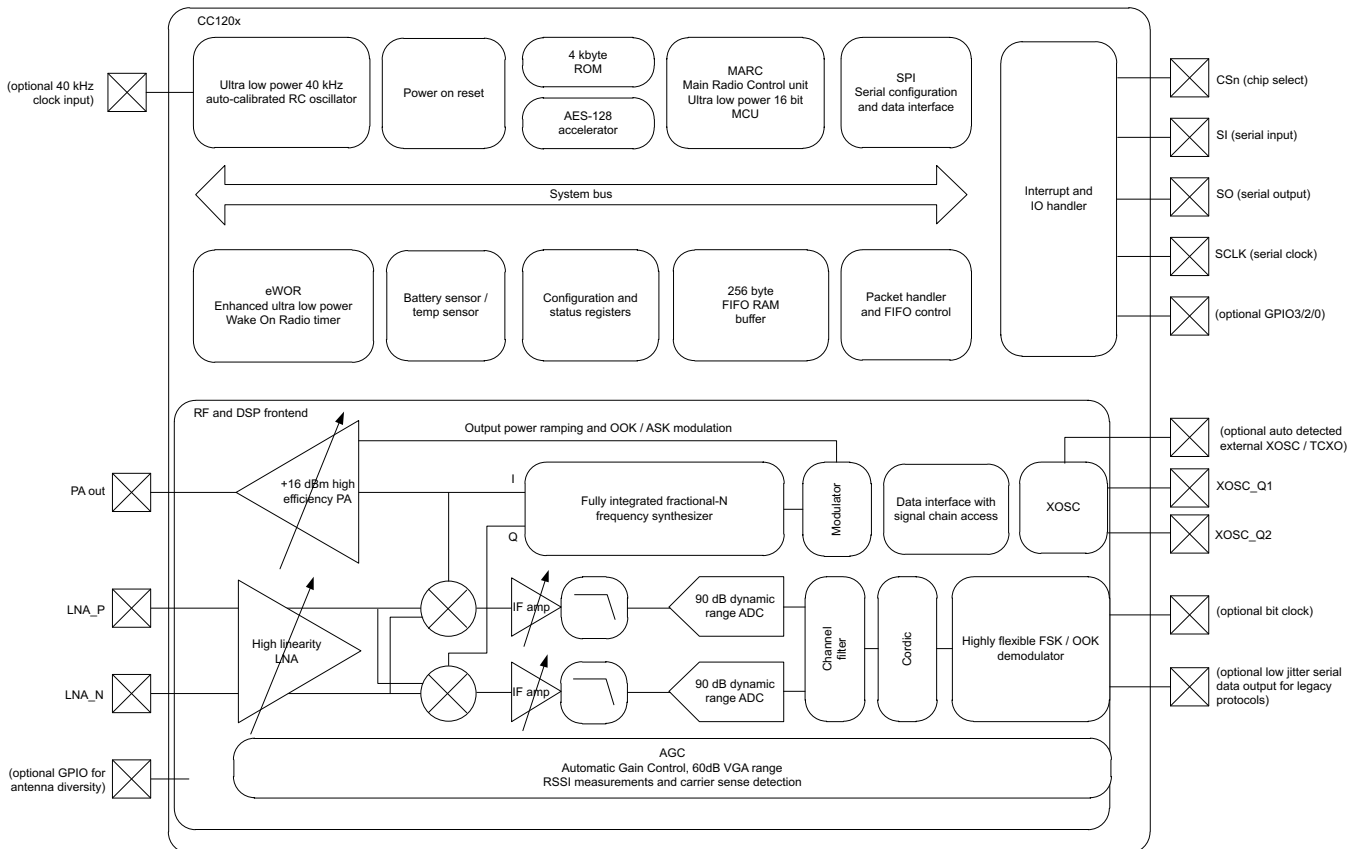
CC120x

(optional 40 kHz clock input)

Ultra low power 40 kHz auto-calibrated RC oscillator

Power on reset

4 kbyte ROM

AES-128 accelerator

MARC
Main Radio Control unit
Ultra low power 16 bit MCU

SPI
Serial configuration and data interface

Interrupt and IO handler

CSn (chip select)

SI (serial input)

SO (serial output)

SCLK (serial clock)

(optional GPIO3/2/0)

System bus

eWOR
Enhanced ultra low power Wake On Radio timer

Battery sensor / temp sensor

Configuration and status registers

256 byte FIFO RAM buffer

Packet handler and FIFO control

RF and DSP frontend

Output power ramping and OOK / ASK modulation

(optional auto detected external XOSC / TCXO)

PA out

+16 dBm high efficiency PA

I

Q

Fully integrated fractional-N frequency synthesizer

Modulator

Data interface with signal chain access

XOSC

XOSC_Q1

XOSC_Q2

LNA_P

High linearity LNA

LNA_N

IF amp

IF amp

90 dB dynamic range ADC

90 dB dynamic range ADC

Channel filter

Cordic

Highly flexible FSK / OOK demodulator

(optional bit clock)

(optional low jitter serial data output for legacy protocols)

(optional GPIO for antenna diversity)

AGC
Automatic Gain Control, 60dB VGA range
RSSI measurements and carrier sense detection